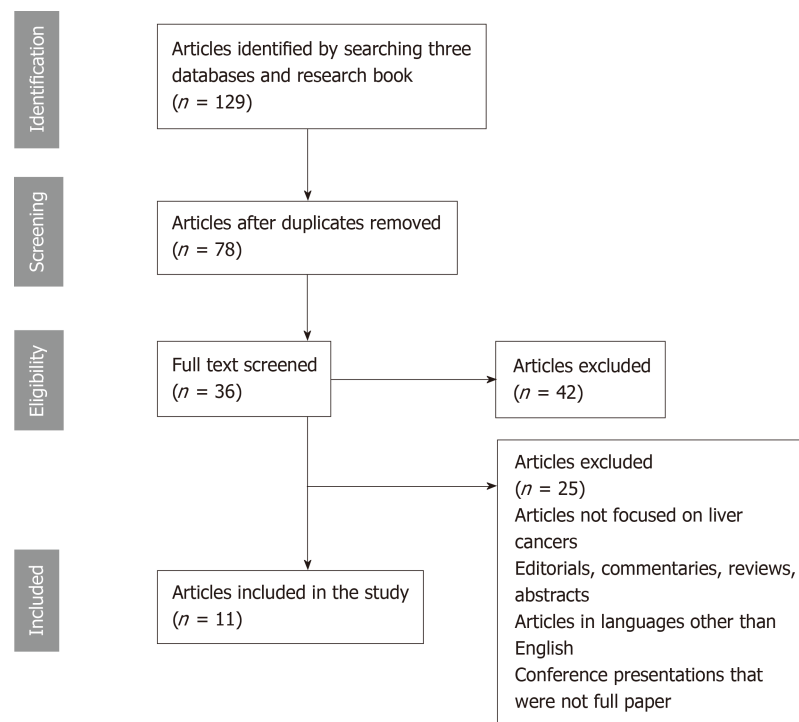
Identification

Articles identified by searching three databases and research book
($n$ = 129)

Screening

Articles after duplicates removed
($n$ = 78)

Eligibility

Full text screened
($n$ = 36)

Articles excluded
($n$ = 42)

Articles excluded
($n$ = 25)
Articles not focused on liver cancers
Editorials, commentaries, reviews, abstracts
Articles in languages other than English
Conference presentations that were not full paper

Included

Articles included in the study
($n$ = 11)